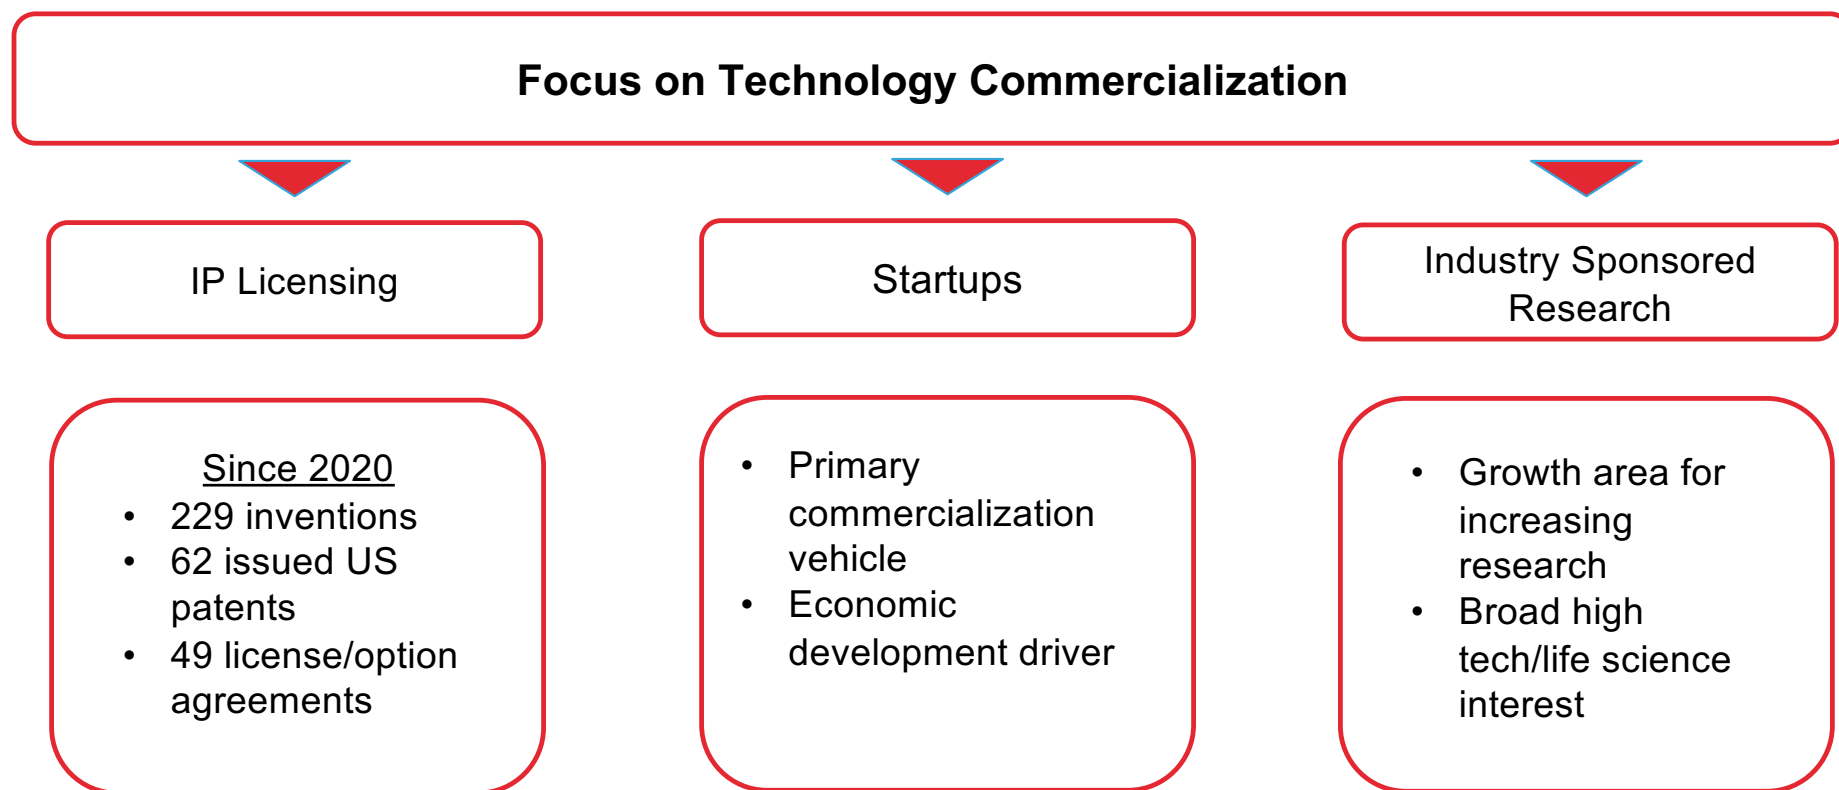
Focus on Technology Commercialization

IP Licensing

Startups

Industry Sponsored Research

Since 2020
- 229 inventions
- 62 issued US patents
- 49 license/option agreements

- Primary commercialization vehicle
- Economic development driver

- Growth area for increasing research
- Broad high tech/life science interest